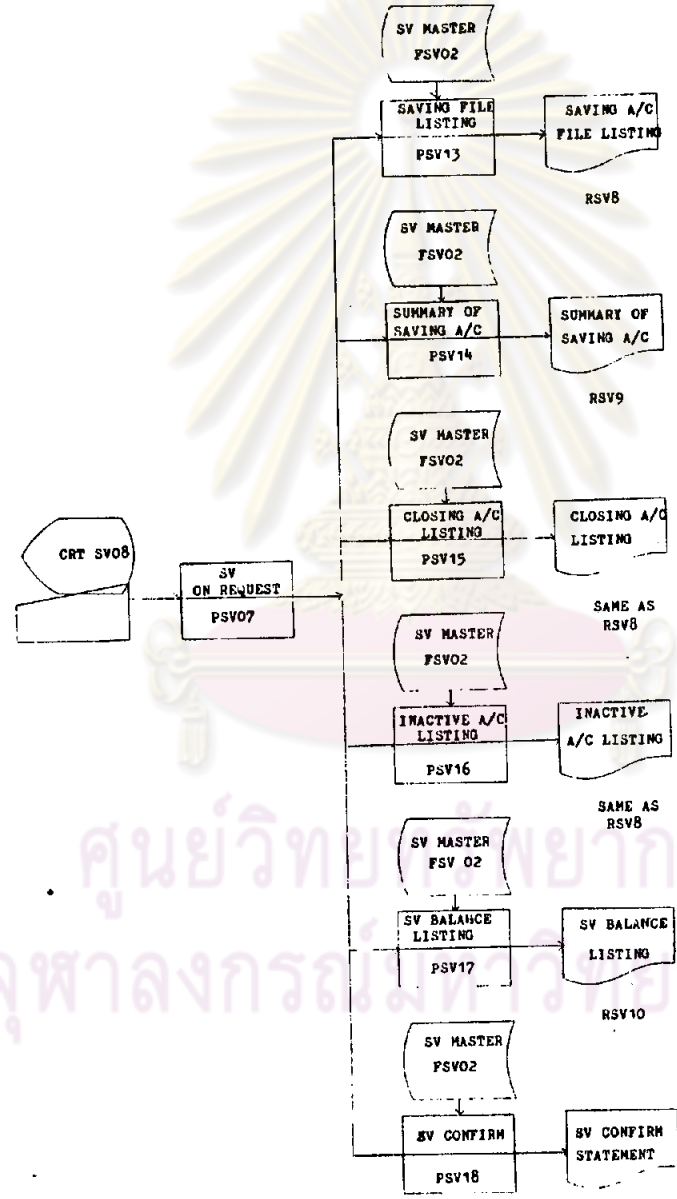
SV MASTER
FSVO2

SAVING FILE LISTING
PSV13

SAVING A/C FILE LISTING

RSV8

SV MASTER
FSVO2

SUMMARY OF SAVING A/C
PSV14

SUMMARY OF SAVING A/C

RSV9

SV MASTER
FSVO2

CLOSING A/C LISTING
PSV15

CLOSING A/C LISTING

SAME AS RSV8

CRT SVO8

SV ON REQUEST
PSVO7

SV MASTER
FSVO2

INACTIVE A/C LISTING
PSV16

INACTIVE A/C LISTING

SAME AS RSV8

SV MASTER
FSV O2

SV BALANCE LISTING
PSV17

SV BALANCE LISTING

RSV10

SV MASTER
FSVO2

SV CONFIRM
PSV18

SV CONFIRM STATEMENT

ศูนย์วิทยทรัพยากร
จุฬาลงกรณ์มหาวิทยาลัย